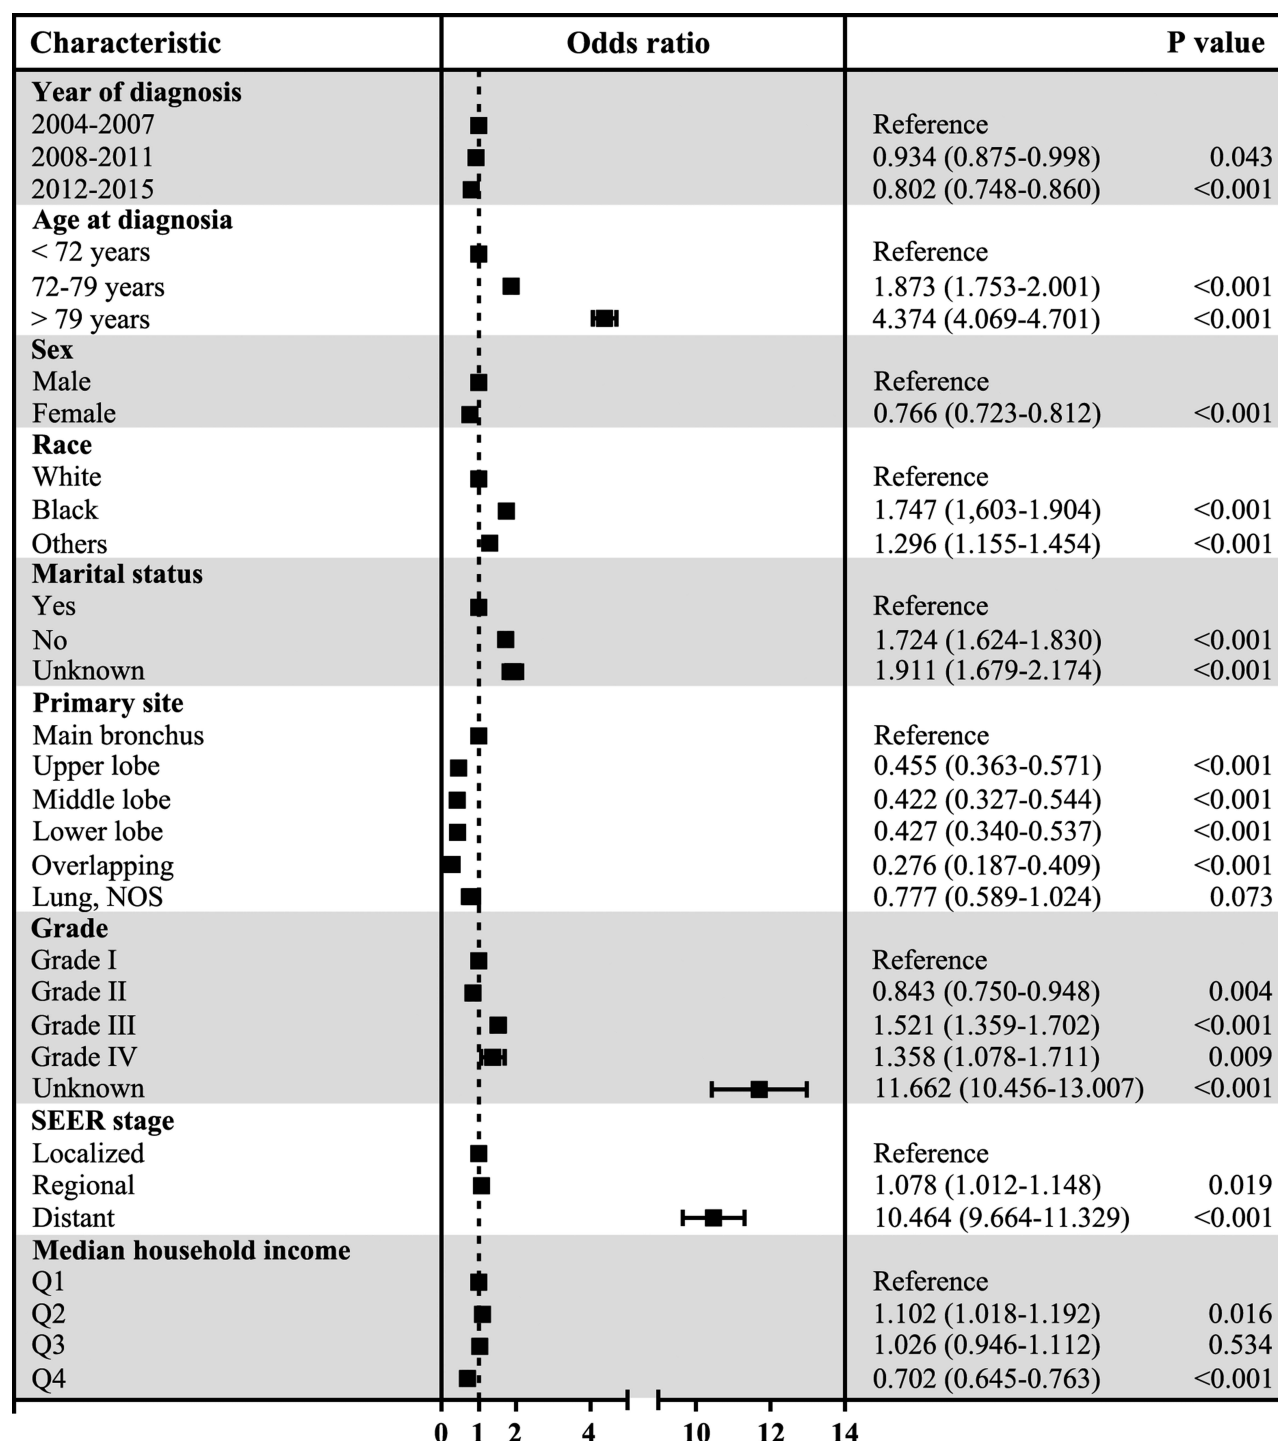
| Characteristic | Odds ratio | P value |
|---|---|---|
| **Year of diagnosis** | | |
| 2004-2007 | Reference | |
| 2008-2011 | 0.934 (0.875-0.998) | 0.043 |
| 2012-2015 | 0.802 (0.748-0.860) | <0.001 |
| **Age at diagnosia** | | |
| < 72 years | Reference | |
| 72-79 years | 1.873 (1.753-2.001) | <0.001 |
| > 79 years | 4.374 (4.069-4.701) | <0.001 |
| **Sex** | | |
| Male | Reference | |
| Female | 0.766 (0.723-0.812) | <0.001 |
| **Race** | | |
| White | Reference | |
| Black | 1.747 (1,603-1.904) | <0.001 |
| Others | 1.296 (1.155-1.454) | <0.001 |
| **Marital status** | | |
| Yes | Reference | |
| No | 1.724 (1.624-1.830) | <0.001 |
| Unknown | 1.911 (1.679-2.174) | <0.001 |
| **Primary site** | | |
| Main bronchus | Reference | |
| Upper lobe | 0.455 (0.363-0.571) | <0.001 |
| Middle lobe | 0.422 (0.327-0.544) | <0.001 |
| Lower lobe | 0.427 (0.340-0.537) | <0.001 |
| Overlapping | 0.276 (0.187-0.409) | <0.001 |
| Lung, NOS | 0.777 (0.589-1.024) | 0.073 |
| **Grade** | | |
| Grade I | Reference | |
| Grade II | 0.843 (0.750-0.948) | 0.004 |
| Grade III | 1.521 (1.359-1.702) | <0.001 |
| Grade IV | 1.358 (1.078-1.711) | 0.009 |
| Unknown | 11.662 (10.456-13.007) | <0.001 |
| **SEER stage** | | |
| Localized | Reference | |
| Regional | 1.078 (1.012-1.148) | 0.019 |
| Distant | 10.464 (9.664-11.329) | <0.001 |
| **Median household income** | | |
| Q1 | Reference | |
| Q2 | 1.102 (1.018-1.192) | 0.016 |
| Q3 | 1.026 (0.946-1.112) | 0.534 |
| Q4 | 0.702 (0.645-0.763) | <0.001 |

0 1 2 4 10 12 14